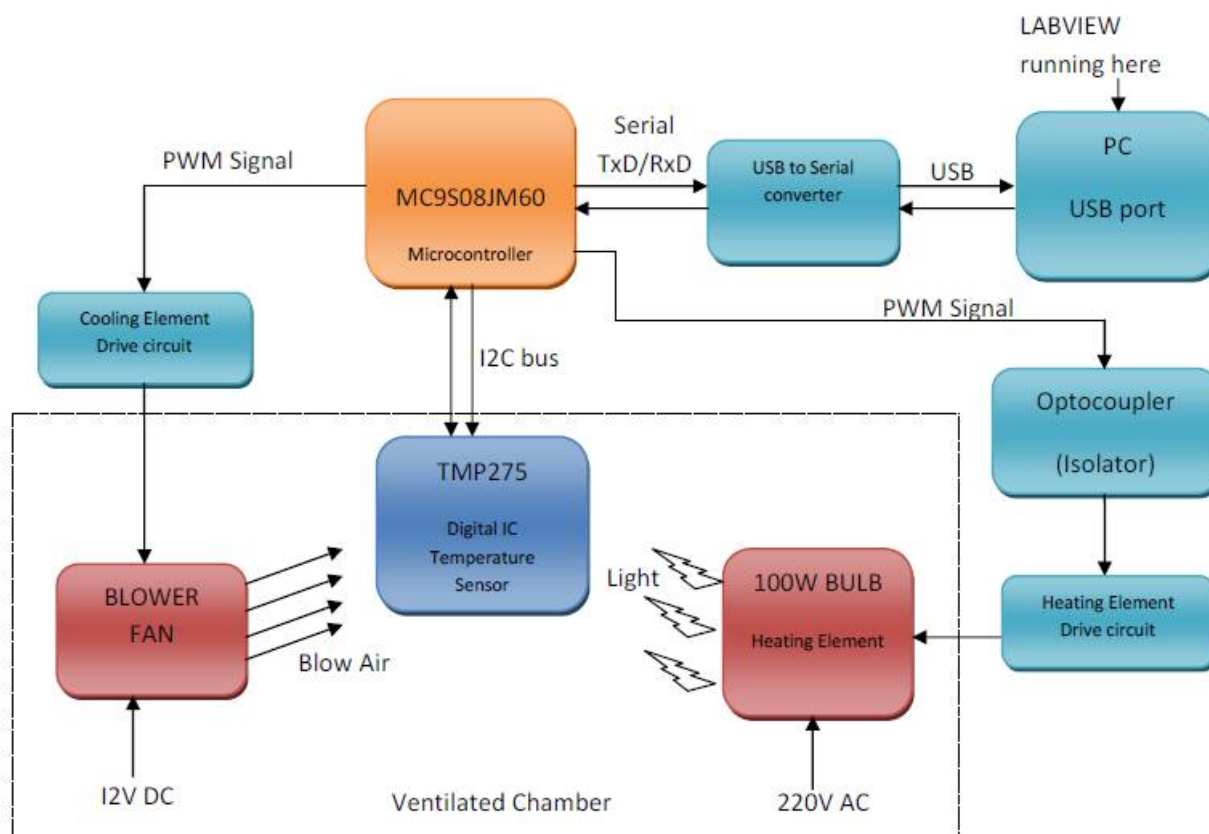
LABVIEW
running here

PC
USB port

Serial
TxD/RxD

USB to Serial converter

USB

PWM Signal

MC9S08JM60
Microcontroller

Cooling Element Drive circuit

I2C bus

PWM Signal

Optocoupler
(Isolator)

TMP275
Digital IC Temperature Sensor

Light

100W BULB
Heating Element

Heating Element Drive circuit

BLOWER FAN

Blow Air

I2V DC

Ventilated Chamber

220V AC